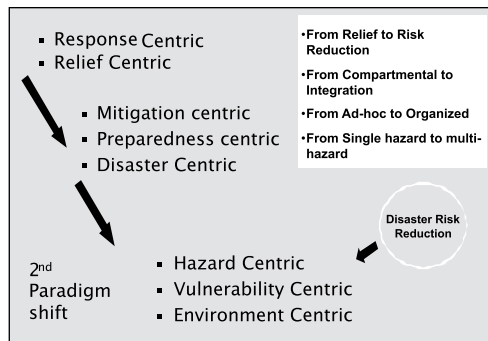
- Response Centric
- Relief Centric

- Mitigation centric
- Preparedness centric
- Disaster Centric

•From Relief to Risk Reduction
•From Compartmental to Integration
•From Ad-hoc to Organized
•From Single hazard to multi-hazard

Disaster Risk Reduction

2$^{nd}$ Paradigm shift

- Hazard Centric
- Vulnerability Centric
- Environment Centric